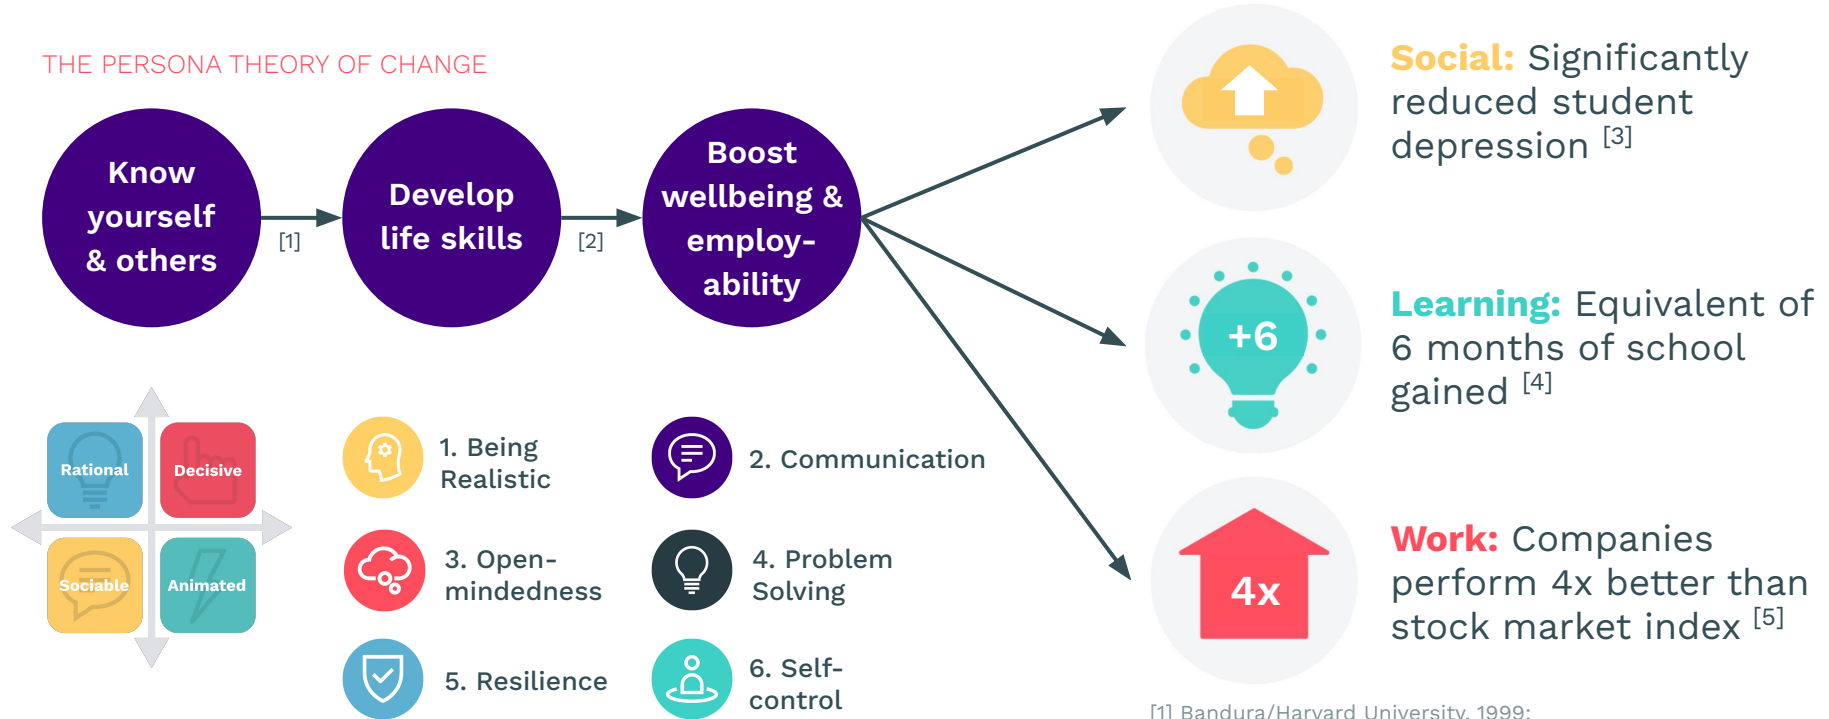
THE PERSONA THEORY OF CHANGE

Know yourself & others

[1]

Develop life skills

[2]

Boost wellbeing & employ-ability

Social: Significantly reduced student depression $^{[3]}$

+6

Learning: Equivalent of 6 months of school gained $^{[4]}$

4x

Work: Companies perform 4x better than stock market index $^{[5]}$

Rational

Decisive

Sociable

Animated

1. Being Realistic

2. Communication

3. Open-mindedness

4. Problem Solving

5. Resilience

6. Self-control

[1] Bandura/Harvard University, 1999;